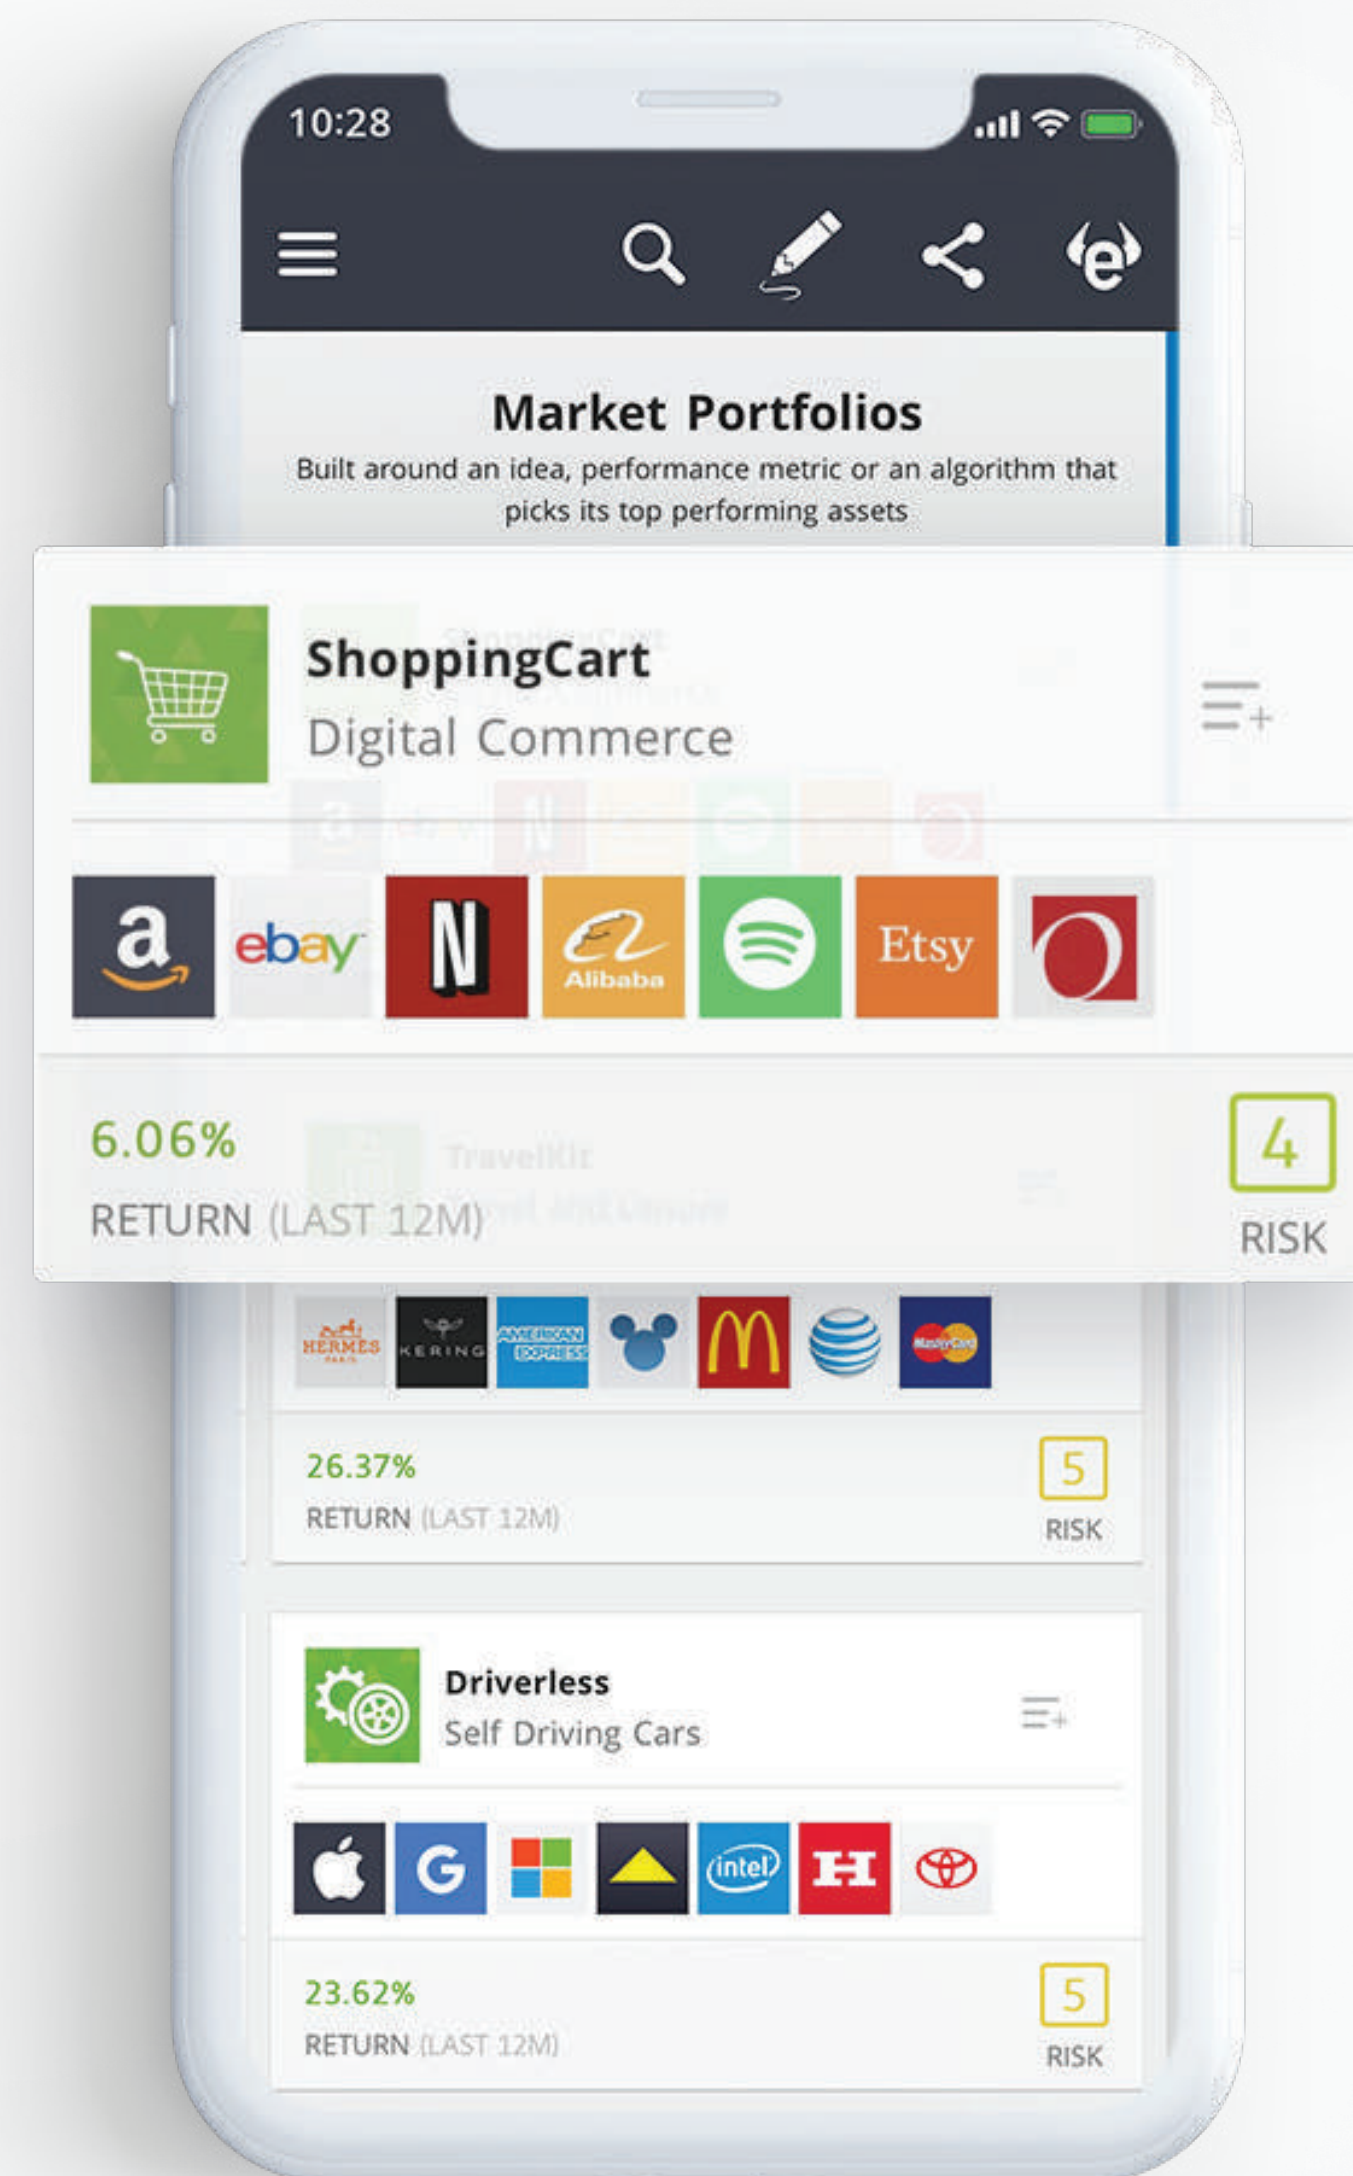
10:28

Market Portfolios
Built around an idea, performance metric or an algorithm that picks its top performing assets

ShoppingCart
Digital Commerce

a ebay N Alibaba Etsy

6.06%
RETURN (LAST 12M)

4
RISK

HERMES PARIS KERING AMERICAN EXPRESS MasterCard

26.37%
RETURN (LAST 12M)

5
RISK

Driverless
Self Driving Cars

G intel H

23.62%
RETURN (LAST 12M)

5
RISK